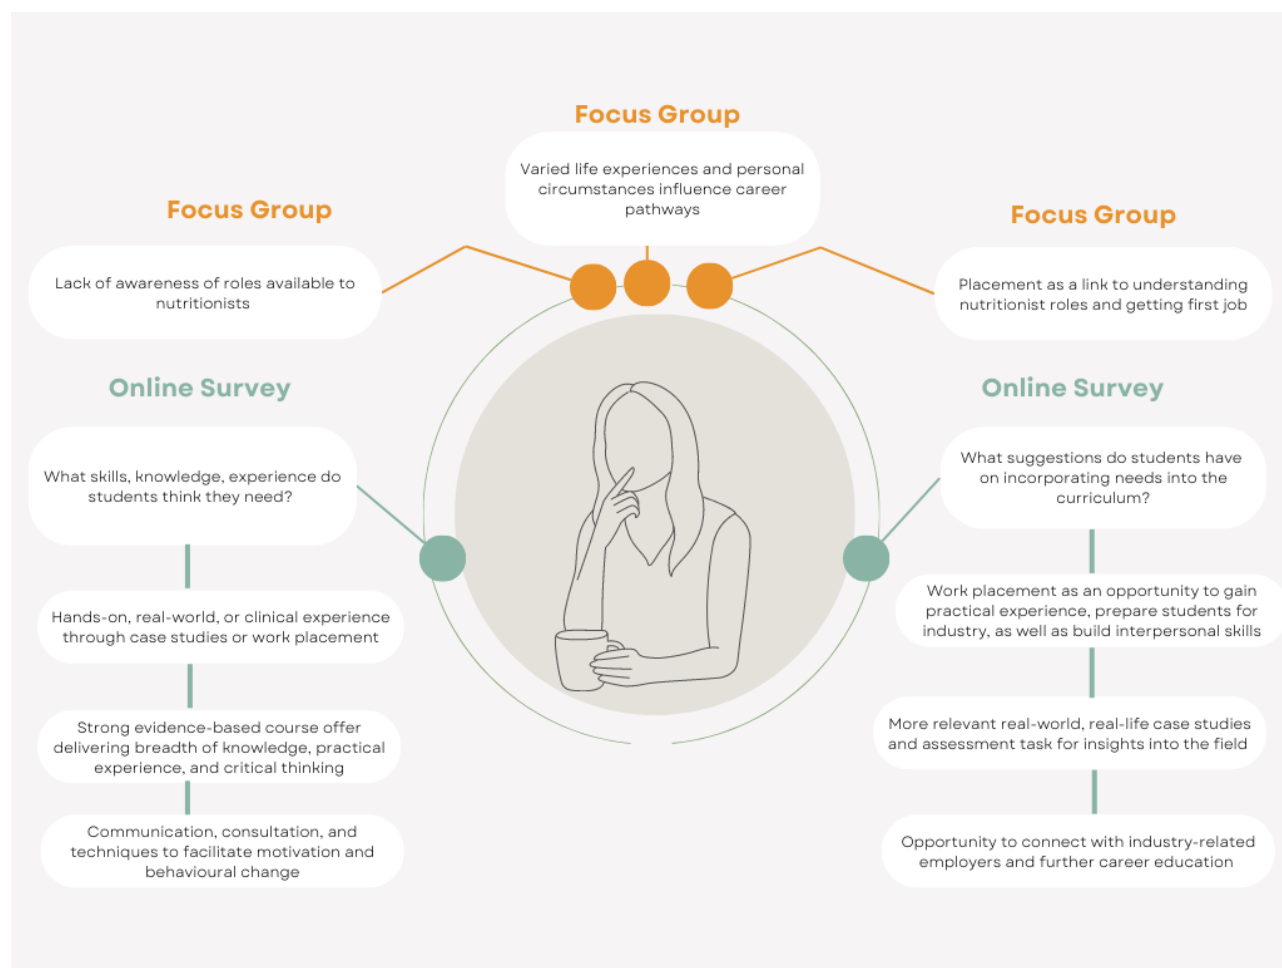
Focus Group

Varied life experiences and personal circumstances influence career pathways

Focus Group

Lack of awareness of roles available to nutritionists

Focus Group

Placement as a link to understanding nutritionist roles and getting first job

Online Survey

What skills, knowledge, experience do students think they need?

Hands-on, real-world, or clinical experience through case studies or work placement

Strong evidence-based course offer delivering breadth of knowledge, practical experience, and critical thinking

Communication, consultation, and techniques to facilitate motivation and behavioural change

Online Survey

What suggestions do students have on incorporating needs into the curriculum?

Work placement as an opportunity to gain practical experience, prepare students for industry, as well as build interpersonal skills

More relevant real-world, real-life case studies and assessment task for insights into the field

Opportunity to connect with industry-related employers and further career education